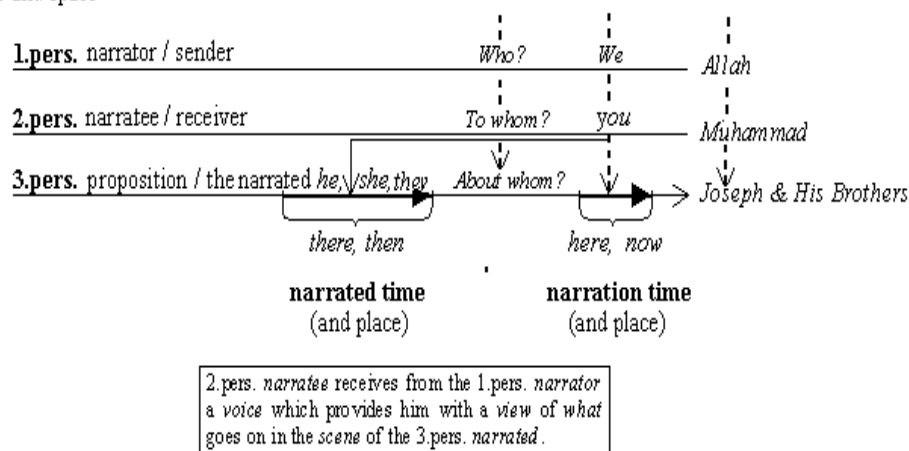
1.pers. narrator / sender

Who?

We

Allah

2.pers. narratee / receiver

To whom?

you

Muhammad

3.pers. proposition / the narrated he, she, they

About whom?

Joseph & His Brothers

there, then

here, now

narrated time
(and place)

narration time
(and place)

2.pers. narratee receives from the 1.pers. narrator a voice which provides him with a view of what goes on in the scene of the 3.pers. narrated.